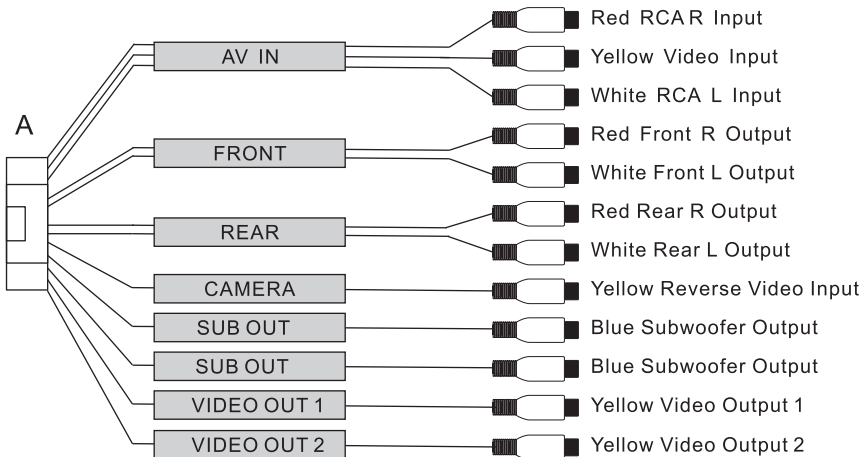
A

AV IN

FRONT

REAR

CAMERA

SUB OUT

SUB OUT

VIDEO OUT 1

VIDEO OUT 2

Red RCA R Input

Yellow Video Input

White RCA L Input

Red Front R Output

White Front L Output

Red Rear R Output

White Rear L Output

Yellow Reverse Video Input

Blue Subwoofer Output

Blue Subwoofer Output

Yellow Video Output 1

Yellow Video Output 2